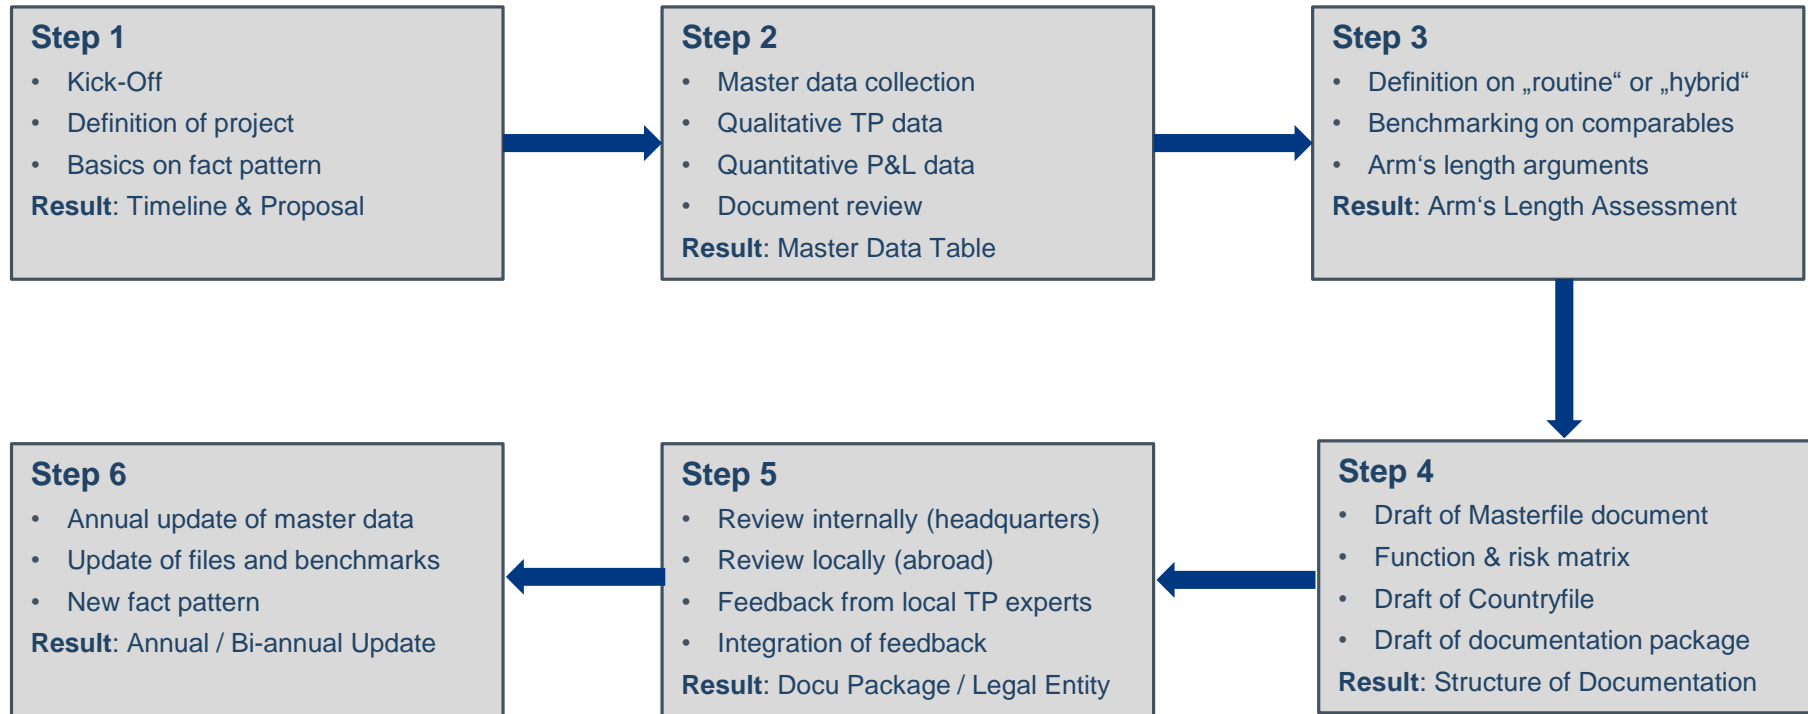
Step 1
• Kick-Off
• Definition of project
• Basics on fact pattern
Result: Timeline & Proposal

Step 2
• Master data collection
• Qualitative TP data
• Quantitative P&L data
• Document review
Result: Master Data Table

Step 3
• Definition on „routine“ or „hybrid“
• Benchmarking on comparables
• Arm‘s length arguments
Result: Arm‘s Length Assessment

Step 4
• Draft of Masterfile document
• Function & risk matrix
• Draft of Countryfile
• Draft of documentation package
Result: Structure of Documentation

Step 5
• Review internally (headquarters)
• Review locally (abroad)
• Feedback from local TP experts
• Integration of feedback
Result: Docu Package / Legal Entity

Step 6
• Annual update of master data
• Update of files and benchmarks
• New fact pattern
Result: Annual / Bi-annual Update